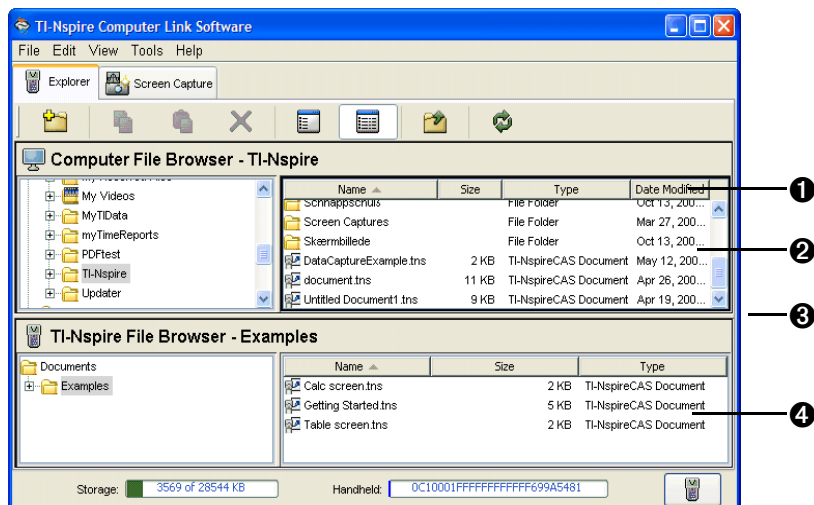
TI-Nspire Computer Link Software

File Edit View Tools Help

Explorer Screen Capture

Computer File Browser - TI-Nspire

My Videos
MyTIData
myTimeReports
PDFtest
TI-Nspire
Updater

| Name | Size | Type | Date Modified |
|---|---|---|---|
| Schnappschuss | | File Folder | Oct 13, 200... |
| Screen Captures | | File Folder | Mar 27, 200... |
| Skærmbillede | | File Folder | Oct 13, 200... |
| DataCaptureExample.tns | 2 KB | TI-NspireCAS Document | May 12, 200... |
| document.tns | 11 KB | TI-NspireCAS Document | Apr 26, 200... |
| Untitled Document1.tns | 9 KB | TI-NspireCAS Document | Apr 19, 200... |

❶
❷
❸

TI-Nspire File Browser - Examples

Documents
Examples

| Name | Size | Type |
|---|---|---|
| Calc screen.tns | 2 KB | TI-NspireCAS Document |
| Getting Started.tns | 5 KB | TI-NspireCAS Document |
| Table screen.tns | 2 KB | TI-NspireCAS Document |

❹

Storage: 3569 of 28544 KB Handheld: 0C10001FFFFFFFFFFFF699A5481